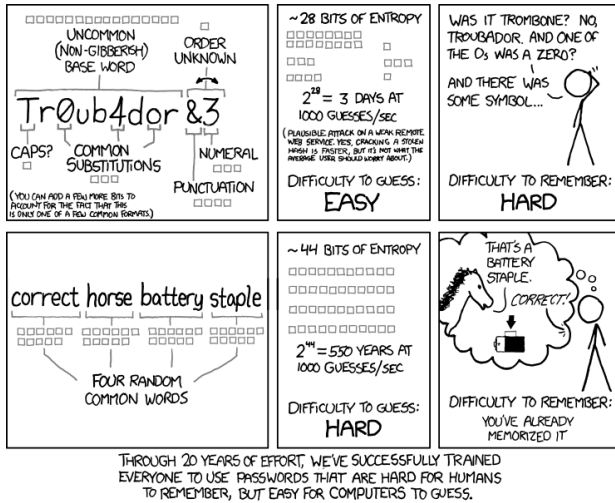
UNCOMMON (NON-GIBBERISH) BASE WORD

ORDER UNKNOWN

Tr0ub4dor &3

CAPS?

COMMON SUBSTITUTIONS

NUMERAL

PUNCTUATION

(YOU CAN ADD A FEW MORE BITS TO ACCOUNT FOR THE FACT THAT THIS IS ONLY ONE OF A FEW COMMON FORMATS.)

~28 BITS OF ENTROPY

$2^{28}$ = 3 DAYS AT 1000 GUESSES/SEC

(PLAUSIBLE ATTACK ON A WEAK REMOTE WEB SERVICE. YES, CRACKING A STOLEN HASH IS FASTER, BUT IT'S NOT WHAT THE AVERAGE USER SHOULD WORRY ABOUT.)

DIFFICULTY TO GUESS: EASY

WAS IT TROMBONE? NO, TROUBADOR. AND ONE OF THE Os WAS A ZERO?

AND THERE WAS SOME SYMBOL...

DIFFICULTY TO REMEMBER: HARD

correct horse battery staple

FOUR RANDOM COMMON WORDS

~44 BITS OF ENTROPY

$2^{44}$ = 550 YEARS AT 1000 GUESSES/SEC

DIFFICULTY TO GUESS: HARD

THAT'S A BATTERY STAPLE.

CORRECT!

DIFFICULTY TO REMEMBER: YOU'VE ALREADY MEMORIZED IT

THROUGH 20 YEARS OF EFFORT, WE'VE SUCCESSFULLY TRAINED EVERYONE TO USE PASSWORDS THAT ARE HARD FOR HUMANS TO REMEMBER, BUT EASY FOR COMPUTERS TO GUESS.